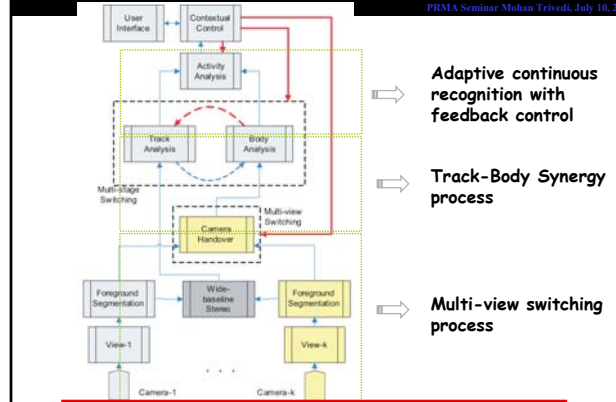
PRMA Seminar Mohan Trivedi, July 10, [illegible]

User Interface

Contextual Control

Activity Analysis

Track Analysis

Body Analysis

Multi-stage Switching

Multi-view Switching

Camera Handover

Foreground Segmentation

Wide-baseline Stereo

Foreground Segmentation

View-1

View-k

Camera-1

Camera-k

Adaptive continuous recognition with feedback control

Track-Body Synergy process

Multi-view switching process